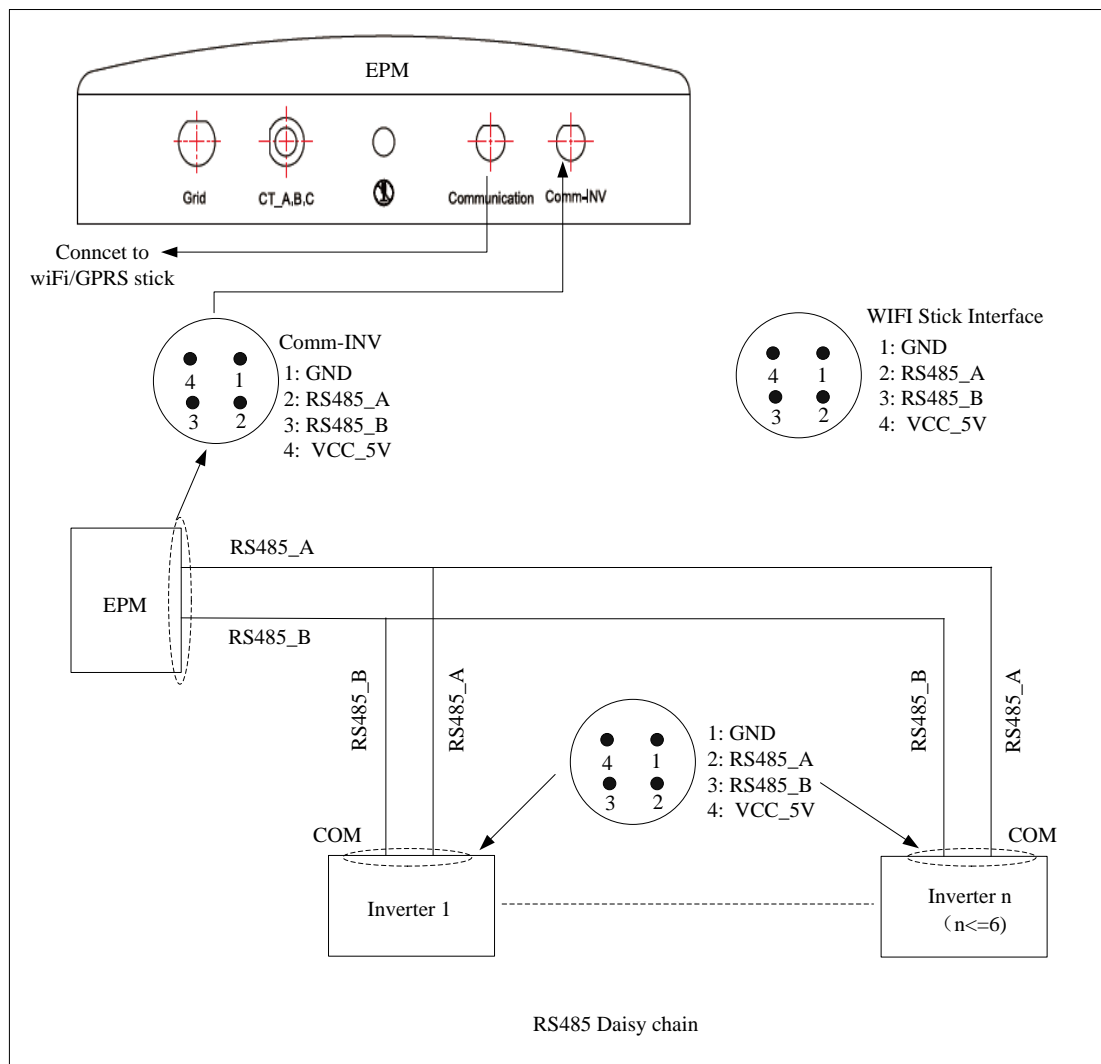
EPM

Grid CT_A,B,C Communication Comm-INV

Conncet to wiFi/GPRS stick

Comm-INV
4 1
3 2
1: GND
2: RS485_A
3: RS485_B
4: VCC_5V

WIFI Stick Interface
4 1
3 2
1: GND
2: RS485_A
3: RS485_B
4: VCC_5V

EPM
RS485_A
RS485_B

RS485_B RS485_A

4 1
3 2
1: GND
2: RS485_A
3: RS485_B
4: VCC_5V

RS485_B RS485_A

COM
Inverter 1

COM
Inverter n
（n<=6)

RS485 Daisy chain